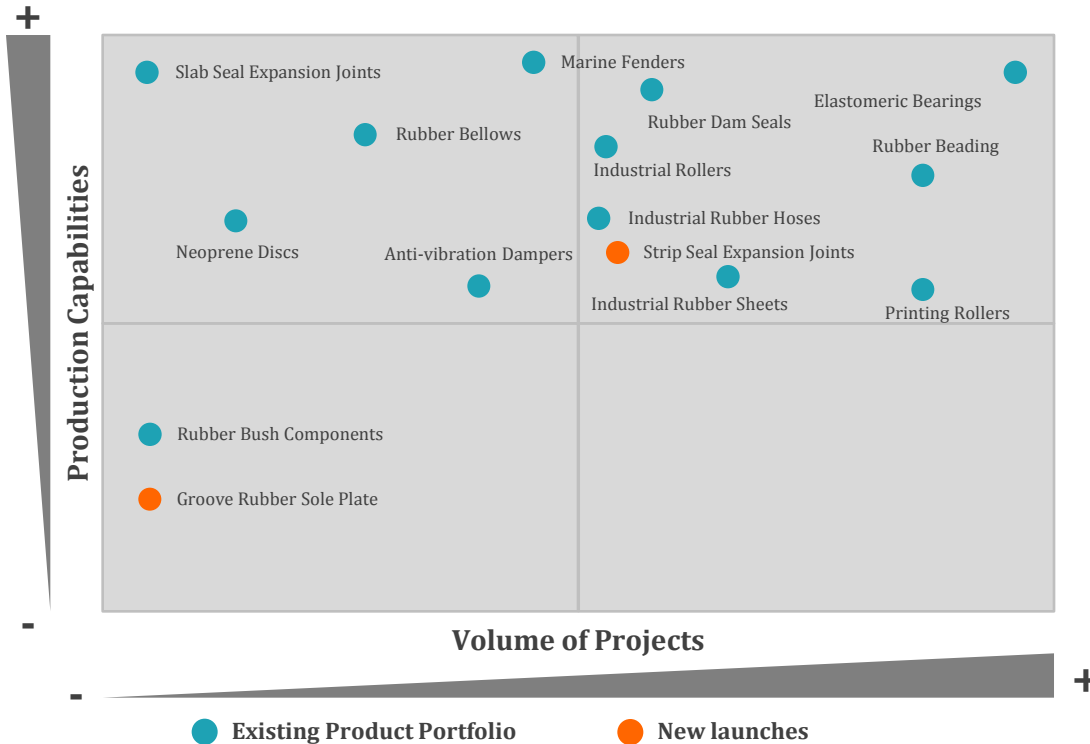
+

Production Capabilities

-

Slab Seal Expansion Joints

Marine Fenders

Rubber Dam Seals

Elastomeric Bearings

Rubber Bellows

Industrial Rollers

Rubber Beading

Industrial Rubber Hoses

Neoprene Discs

Anti-vibration Dampers

Strip Seal Expansion Joints

Industrial Rubber Sheets

Printing Rollers

Rubber Bush Components

Groove Rubber Sole Plate

Volume of Projects

-

+

Existing Product Portfolio

New launches